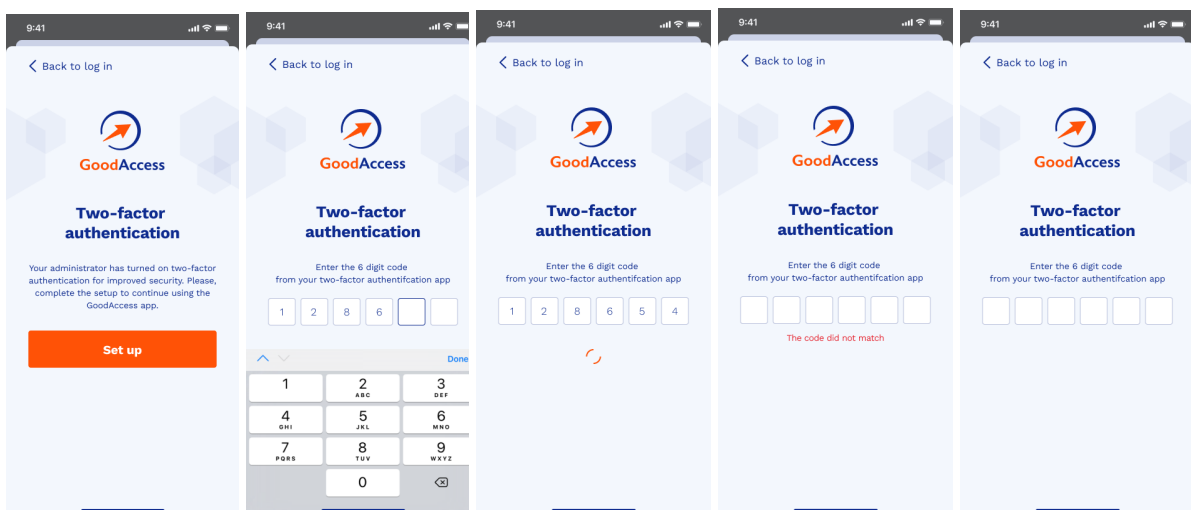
9:41

Back to log in

GoodAccess

Two-factor authentication

Your administrator has turned on two-factor authentication for improved security. Please, complete the setup to continue using the GoodAccess app.

Set up

9:41

Back to log in

GoodAccess

Two-factor authentication

Enter the 6 digit code from your two-factor authentifcation app

1 2 8 6

Done

| 1 | 2 ABC | 3 DEF |
|---|---|---|
| 4 GHI | 5 JKL | 6 MNO |
| 7 PQRS | 8 TUV | 9 WXYZ |
| | 0 | |

9:41

Back to log in

GoodAccess

Two-factor authentication

Enter the 6 digit code from your two-factor authentifcation app

1 2 8 6 5 4

9:41

Back to log in

GoodAccess

Two-factor authentication

Enter the 6 digit code from your two-factor authentifcation app

The code did not match

9:41

Back to log in

GoodAccess

Two-factor authentication

Enter the 6 digit code from your two-factor authentifcation app